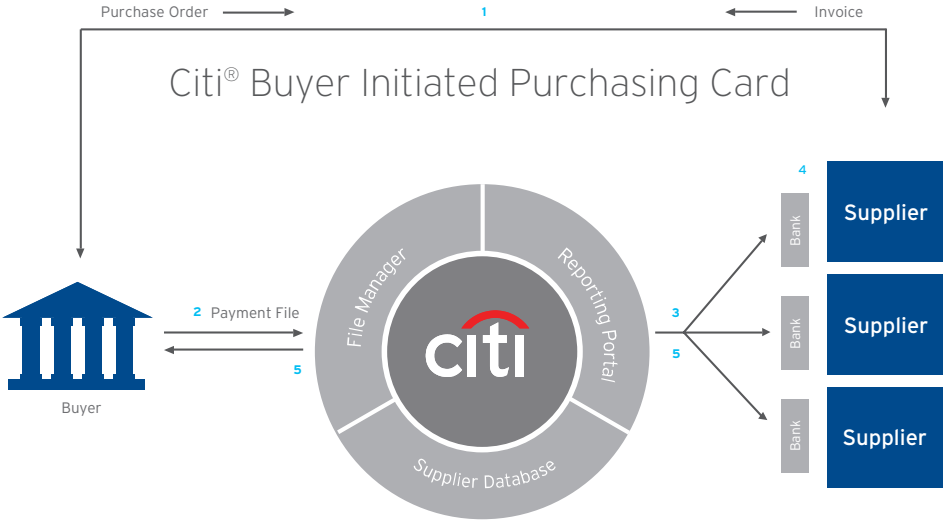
Purchase Order 1 Invoice

Citi® Buyer Initiated Purchasing Card

4

Bank Supplier

Bank Supplier

Bank Supplier

2 Payment File

5

Buyer

File Manager

Reporting Portal

citi

Supplier Database

3

5